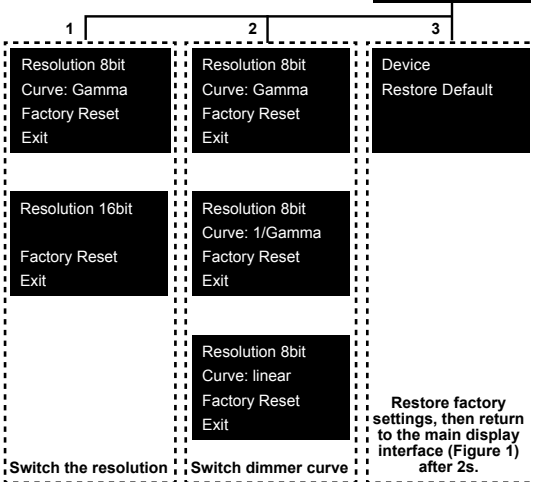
1

Resolution 8bit
Curve: Gamma
Factory Reset
Exit

Resolution 16bit

Factory Reset
Exit

Switch the resolution

2

Resolution 8bit
Curve: Gamma
Factory Reset
Exit

Resolution 8bit
Curve: 1/Gamma
Factory Reset
Exit

Resolution 8bit
Curve: linear
Factory Reset
Exit

Switch dimmer curve

3

Device
Restore Default

Restore factory settings, then return to the main display interface (Figure 1) after 2s.